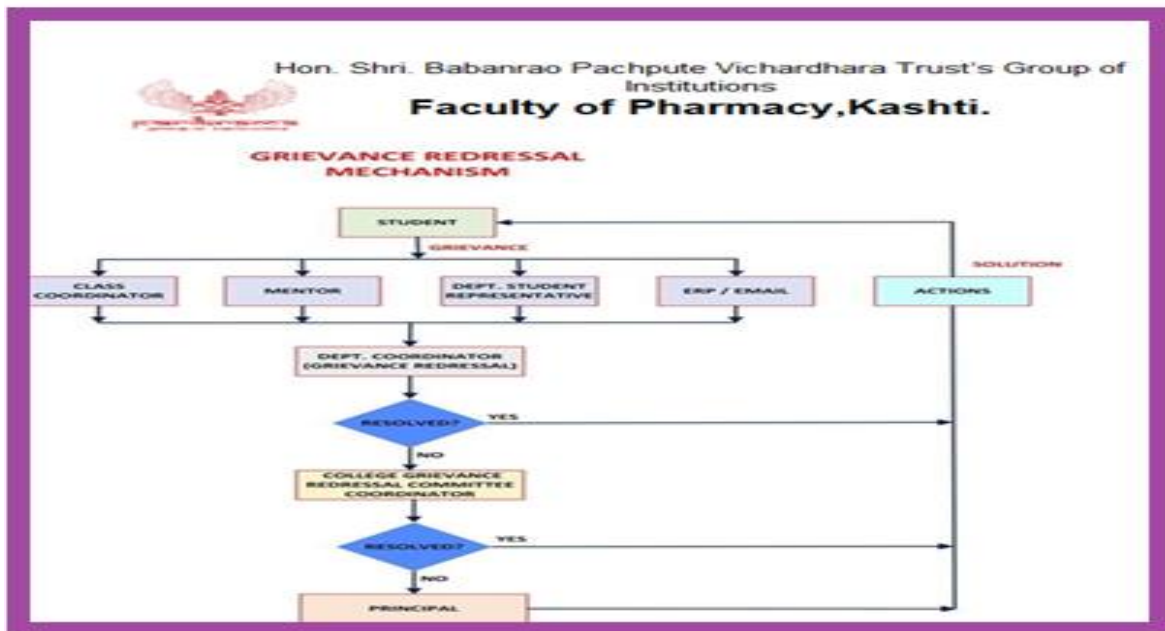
Hon. Shri. Babanrao Pachpute Vichardhara Trust's Group of Institutions

Faculty of Pharmacy,Kashti.

GRIEVANCE REDRESSAL MECHANISM

STUDENT

GRIEVANCE

CLASS COORDINATOR

MENTOR

DEPT. STUDENT REPRESENTATIVE

ERP / EMAIL

SOLUTION

ACTIONS

DEPT. COORDINATOR (GRIEVANCE REDRESSAL)

RESOLVED?

YES

NO

COLLEGE GRIEVANCE REDRESSAL COMMITTEE COORDINATOR

RESOLVED?

YES

NO

PRINCIPAL